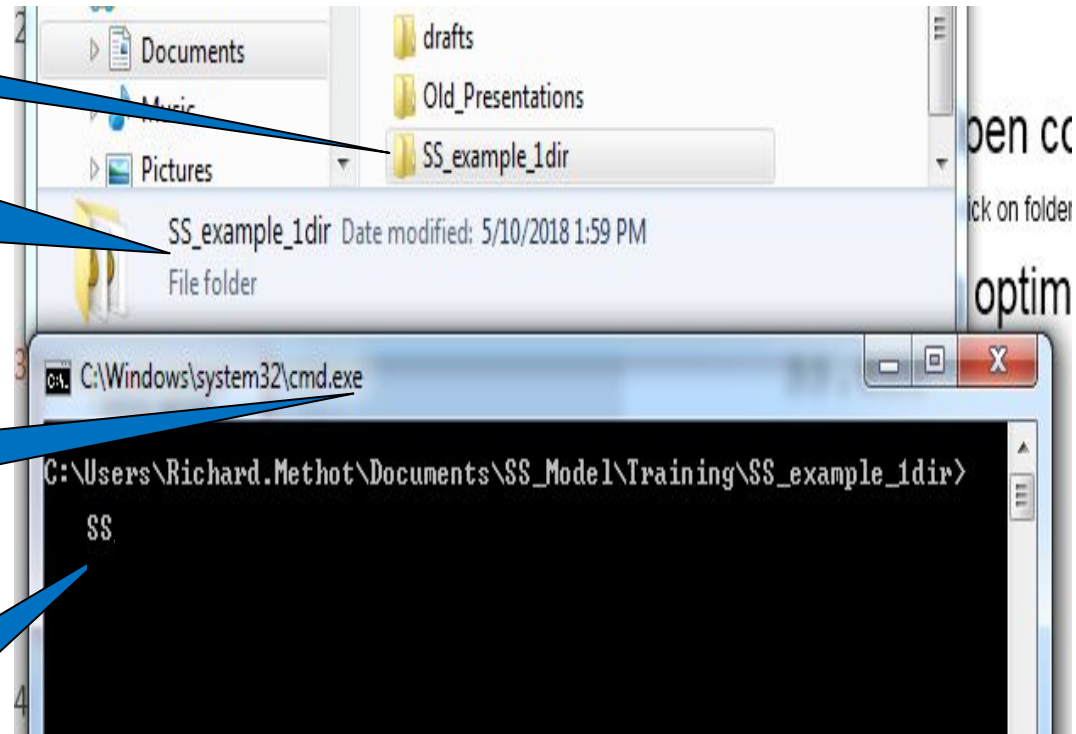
2

Documents

Music

Pictures

drafts

Old_Presentations

SS_example_1dir

pen co

ick on folder

SS_example_1dir Date modified: 5/10/2018 1:59 PM

File folder

optim

3

C:\Windows\system32\cmd.exe

C:\Users\Richard.Methot\Documents\SS_Model\Training\SS_example_1dir>

SS

4